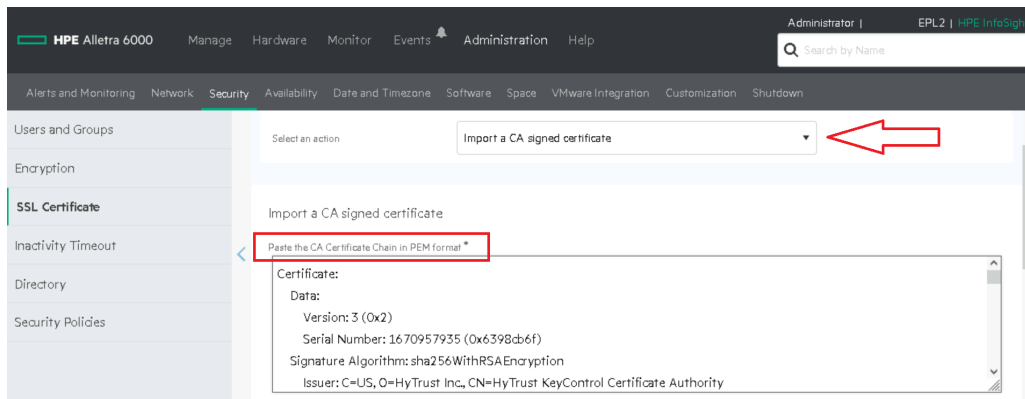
HPE Alletra 6000 Manage Hardware Monitor Events Administration Help

Administrator | EPL2 | HPE InfoSigh

Search by Name

Alerts and Monitoring Network Security Availability Date and Timezone Software Space VMware Integration Customization Shutdown

Users and Groups

Encryption

SSL Certificate

Inactivity Timeout

Directory

Security Policies

Select an action

Import a CA signed certificate

Import a CA signed certificate

Paste the CA Certificate Chain in PEM format *

Certificate:
Data:
Version: 3 (0x2)
Serial Number: 1670957935 (0x6398cb6f)
Signature Algorithm: sha256WithRSAEncryption
Issuer: C=US, O=HyTrust Inc., CN=HyTrust KeyControl Certificate Authority